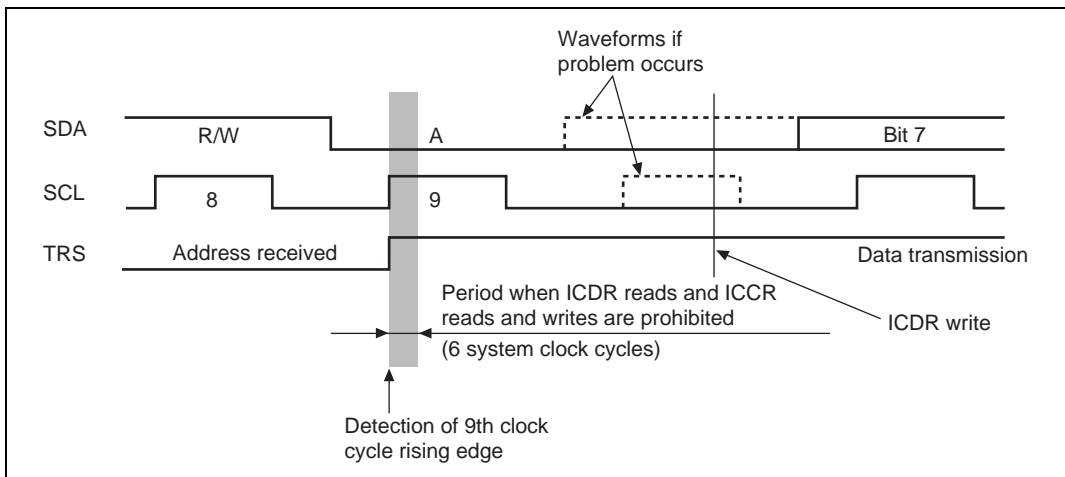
Waveforms if problem occurs

SDA
R/W
A
Bit 7

SCL
8
9

TRS
Address received
Data transmission

Period when ICDR reads and ICCR reads and writes are prohibited
(6 system clock cycles)

ICDR write

Detection of 9th clock cycle rising edge